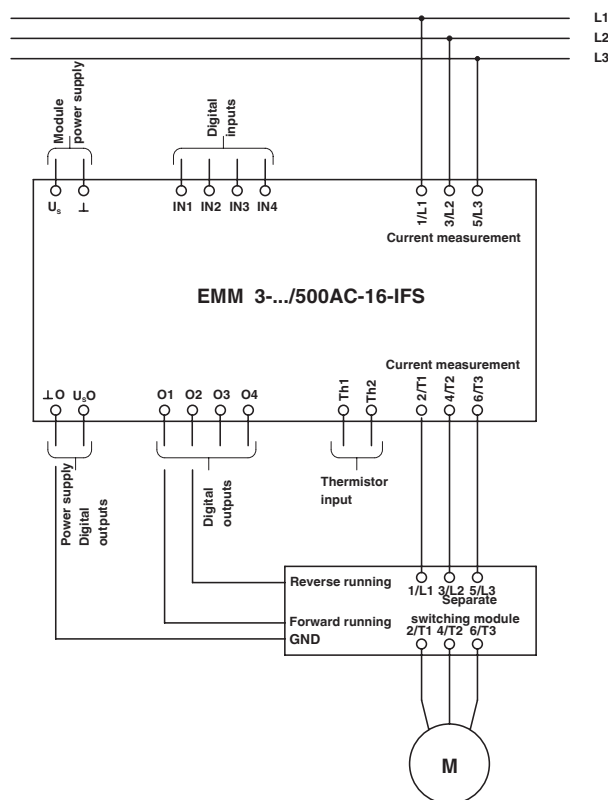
L1
L2
L3

Module power supply

Digital inputs

$U_s$ ⊥ IN1 IN2 IN3 IN4

1/L1 3/L2 5/L3
Current measurement

EMM 3-.../500AC-16-IFS

Current measurement

⊥O $U_S$O O1 O2 O3 O4 Th1 Th2 2/T1 4/T2 6/T3

Power supply Digital outputs

Digital outputs

Thermistor input

Reverse running
1/L1 3/L2 5/L3
Separate switching module
Forward running
GND
2/T1 4/T2 6/T3

M